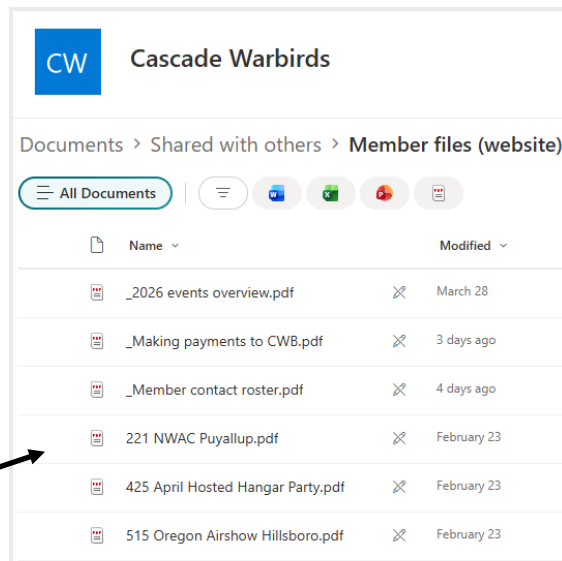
CW

Cascade Warbirds

Documents > Shared with others > Member files (website)

All Documents

| Name | Modified |
|---|---|
| _2026 events overview.pdf | March 28 |
| _Making payments to CWB.pdf | 3 days ago |
| _Member contact roster.pdf | 4 days ago |
| 221 NWAC Puyallup.pdf | February 23 |
| 425 April Hosted Hangar Party.pdf | February 23 |
| 515 Oregon Airshow Hillsboro.pdf | February 23 |